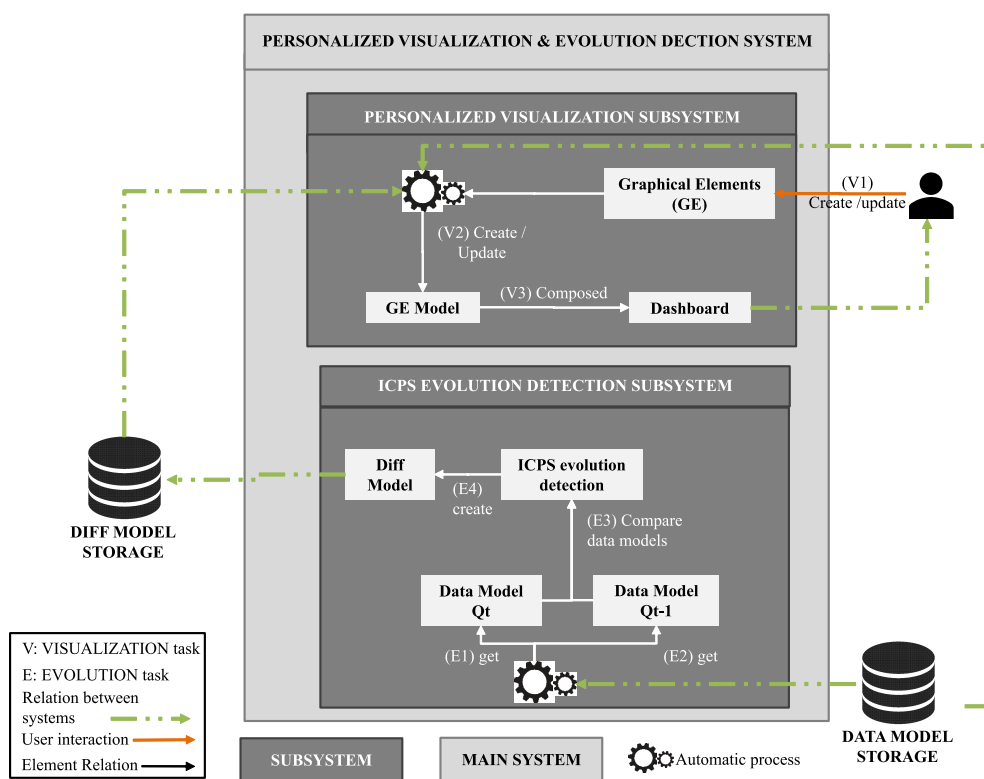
PERSONALIZED VISUALIZATION & EVOLUTION DECTION SYSTEM

PERSONALIZED VISUALIZATION SUBSYSTEM

Graphical Elements (GE)

(V1) Create /update

(V2) Create / Update

GE Model

(V3) Composed

Dashboard

ICPS EVOLUTION DETECTION SUBSYSTEM

Diff Model

(E4) create

ICPS evolution detection

(E3) Compare data models

Data Model Qt

Data Model Qt-1

(E1) get

(E2) get

DIFF MODEL STORAGE

DATA MODEL STORAGE

V: VISUALIZATION task
E: EVOLUTION task
Relation between systems
User interaction
Element Relation

SUBSYSTEM

MAIN SYSTEM

Automatic process